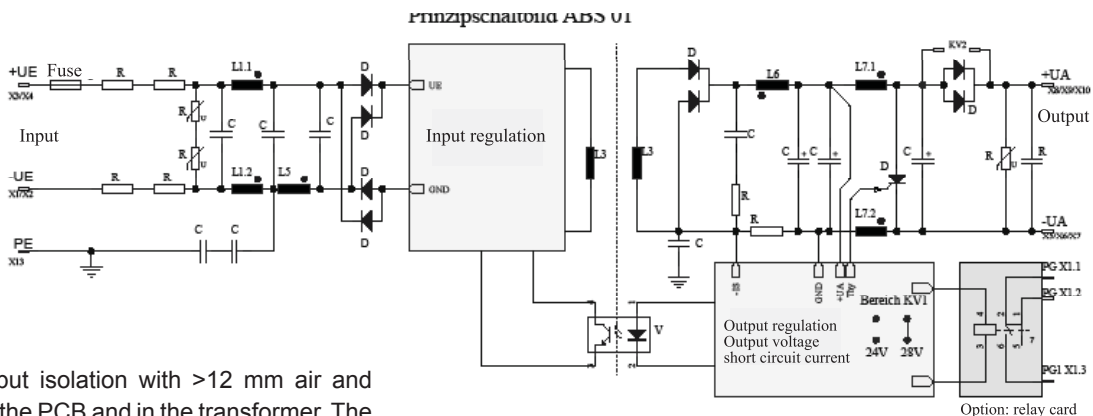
Prinzipschaltbild ABS 01

+UE Fuse
X3/X4
R R L1.1
R U
C C C
Input
R U
-UE
X1/X2
R R L1.2 L5
PE
X13
C C
D
D
D
D
UE
GND
Input regulation
L3
L3
D
D
C
R
R
C
L6
L7.1
KV2
D
D
+UA
X8/X9/X10
Output
C + C +
D
C +
R U
R
L7.2
-UA
X5/X6/X7
-IS
GND
+UA
TW
V
Output regulation
Output voltage
short circuit current
Bereich KV1
24V 28V
PG X1.1
PG X1.2
PG1 X1.3
4 3 2 1 6 5 7
Option: relay card

ut isolation with >12 mm air and
the PCB and in the transformer. The